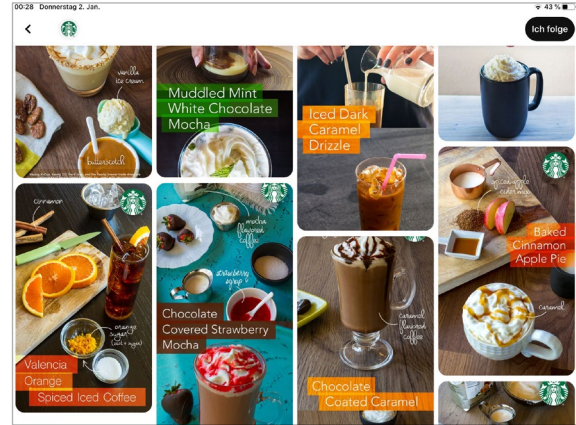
00:28 Donnerstag 2. Jan.

43 %

<

Ich folge

vanilla ice cream

butterscotch

Muddled Mint White Chocolate Mocha

Iced Dark Caramel Drizzle

cinnamon

mocha flavored coffee

strawberry syrup

orange sugar

Valencia Orange Spiced Iced Coffee

Chocolate Covered Strawberry Mocha

caramel flavored coffee

Chocolate Coated Caramel

Baked Cinnamon Apple Pie

caramel